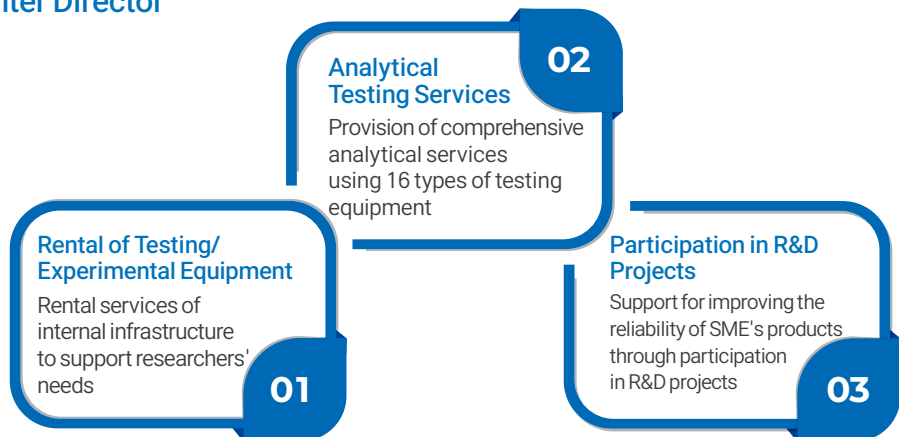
nter Director

02

Analytical Testing Services

Provision of comprehensive analytical services using 16 types of testing equipment

Rental of Testing/ Experimental Equipment

Rental services of internal infrastructure to support researchers' needs

01

Participation in R&D Projects

Support for improving the reliability of SME's products through participation in R&D projects

03